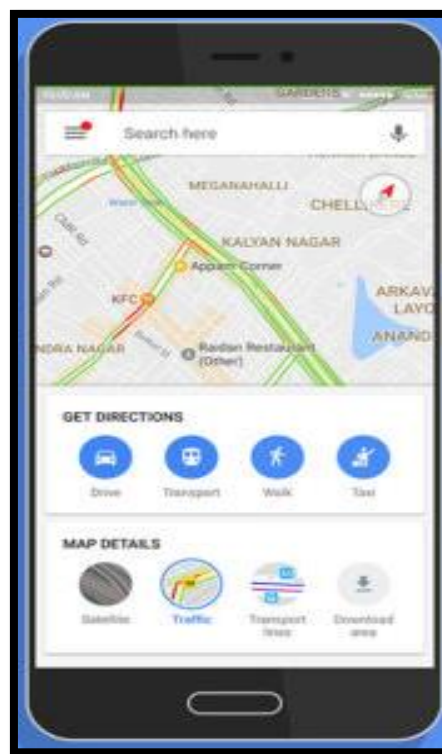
GARDENS

Search here

MEGANAHALLI

CHELL

KALYAN NAGAR

Appam Corner

KFC

ARKAV LAYO

ANAND

NDRA NAGAR

Raidan Restaurant (Other)

GET DIRECTIONS

Drive

Transport

Walk

Taxi

MAP DETAILS

Satellite

Traffic

Transport lines

Download area